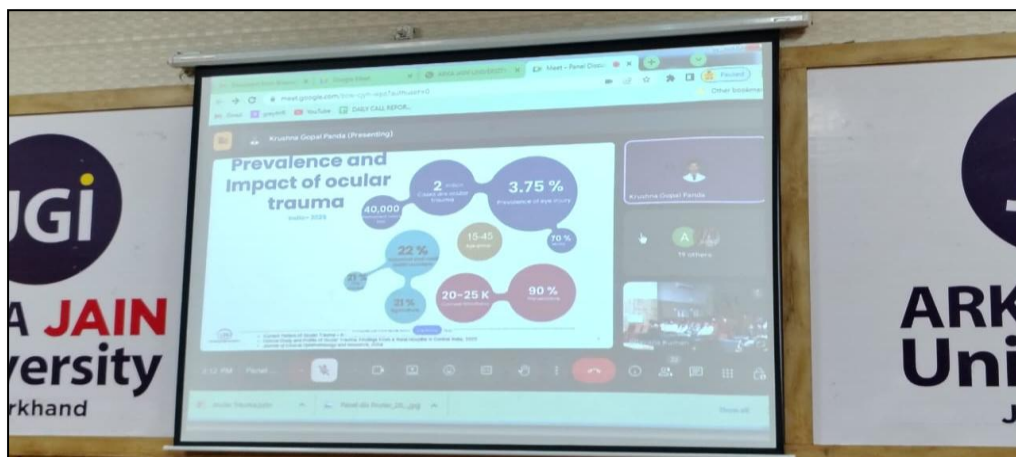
JGI

A JAIN
versity
rkhand

meet.google.com

Krushna Gopal Panda (Presenting)

Prevalence and Impact of ocular trauma

India 2023

40,000

2 million

3.75 %

22 %

15-45

70 %

21 %

20-25 K

90 %

Krushna Gopal Panda

A

11 others

ARK
Uni
J